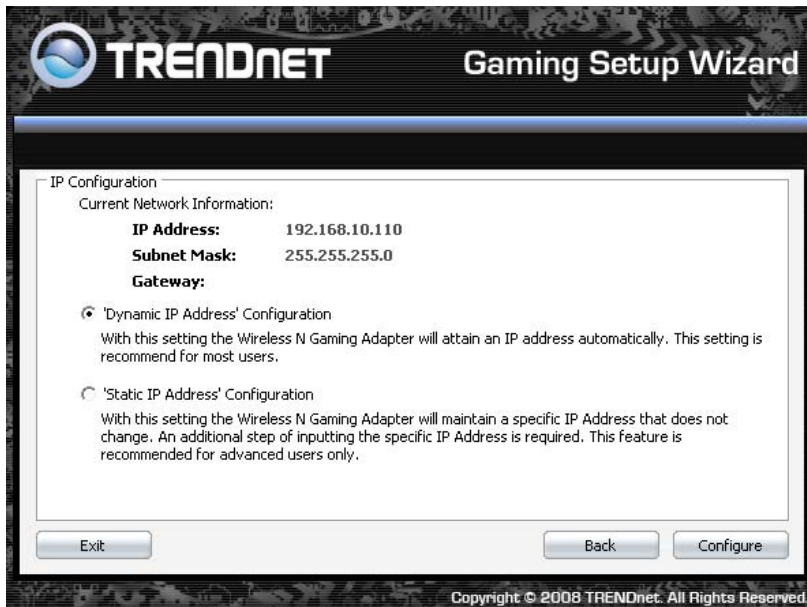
TRENDnET

Gaming Setup Wizard

IP Configuration

Current Network Information:

| | |
|---|---|
| IP Address: | 192.168.10.110 |
| Subnet Mask: | 255.255.255.0 |
| Gateway: | |

'Dynamic IP Address' Configuration

With this setting the Wireless N Gaming Adapter will attain an IP address automatically. This setting is recommend for most users.

'Static IP Address' Configuration

With this setting the Wireless N Gaming Adapter will maintain a specific IP Address that does not change. An additional step of inputting the specific IP Address is required. This feature is recommended for advanced users only.

Exit

Back

Configure

Copyright © 2008 TRENDnet. All Rights Reserved.